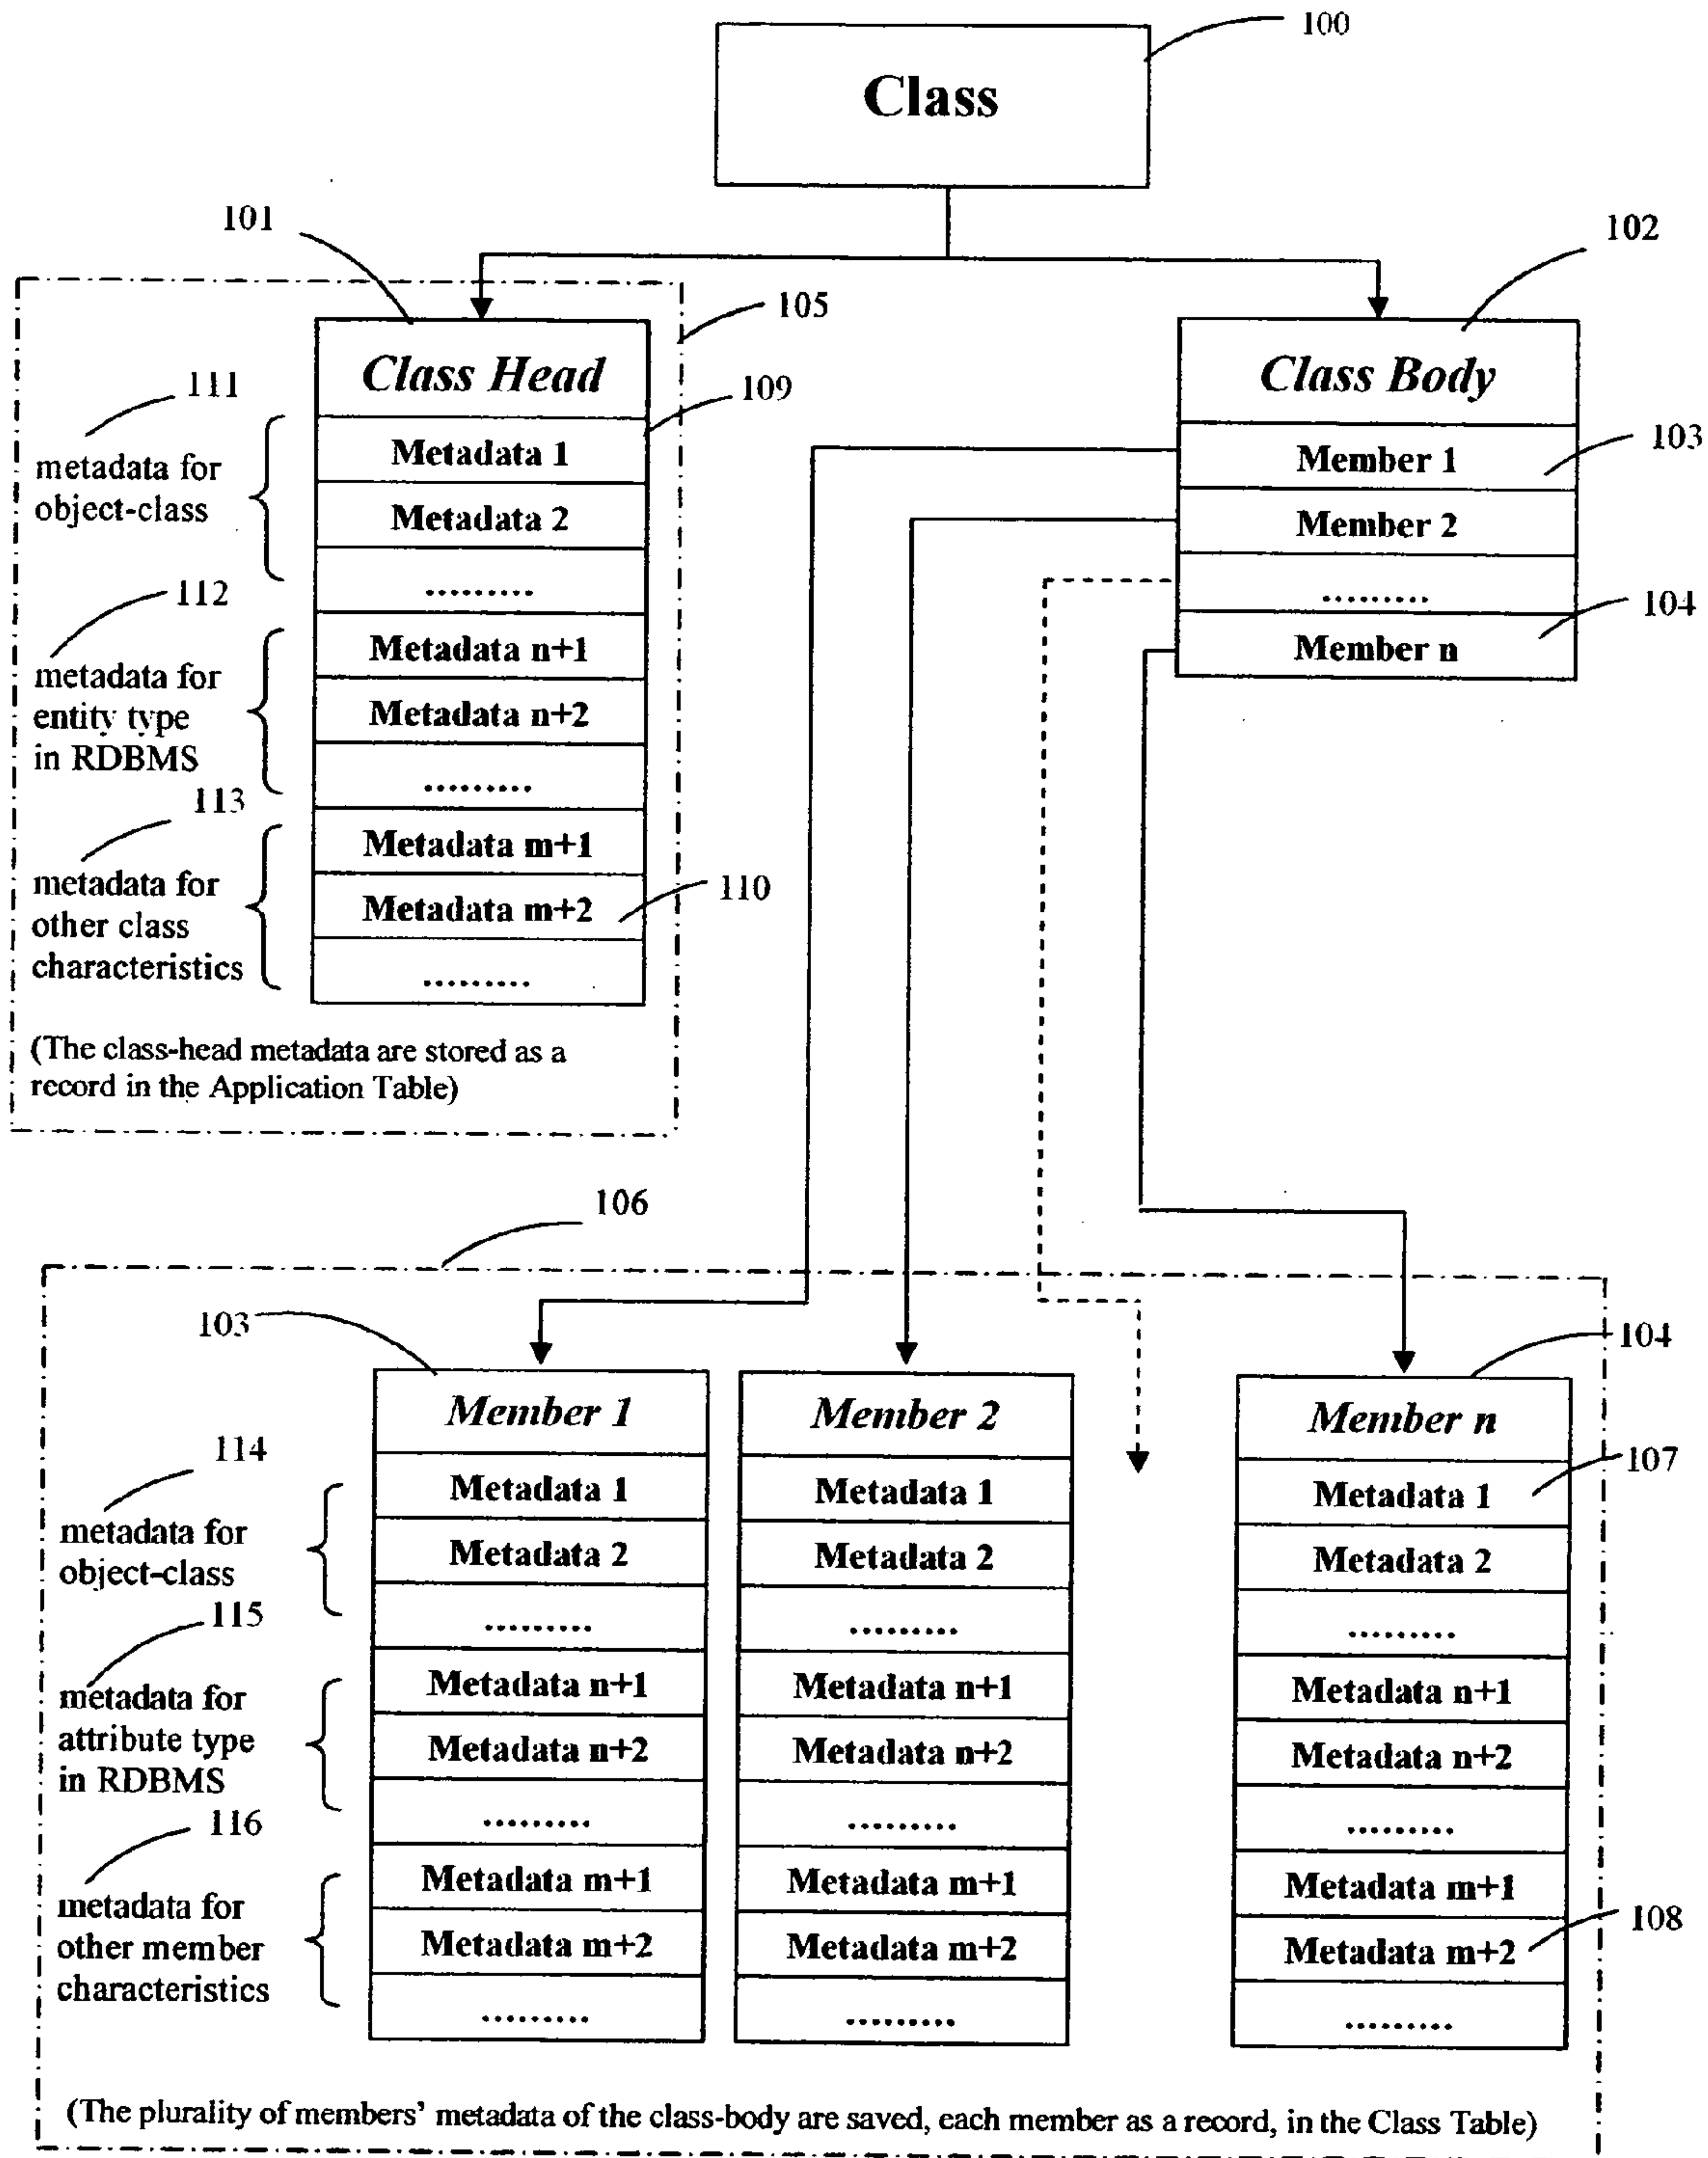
100

Class

101

102

105

Class Head

Class Body

111

109

metadata for object-class

Metadata 1

Member 1

103

Metadata 2

Member 2

.........

.........

112

104

Member n

metadata for entity type in RDBMS

Metadata n+1

Metadata n+2

.........

113

Metadata m+1

metadata for other class characteristics

Metadata m+2

110

.........

(The class-head metadata are stored as a record in the Application Table)

106

103

104

Member 1

Member 2

Member n

114

107

metadata for object-class

Metadata 1

Metadata 1

Metadata 1

Metadata 2

Metadata 2

Metadata 2

.........

.........

.........

115

metadata for attribute type in RDBMS

Metadata n+1

Metadata n+1

Metadata n+1

Metadata n+2

Metadata n+2

Metadata n+2

.........

.........

.........

116

metadata for other member characteristics

Metadata m+1

Metadata m+1

Metadata m+1

108

Metadata m+2

Metadata m+2

Metadata m+2

.........

.........

.........

(The plurality of members' metadata of the class-body are saved, each member as a record, in the Class Table)